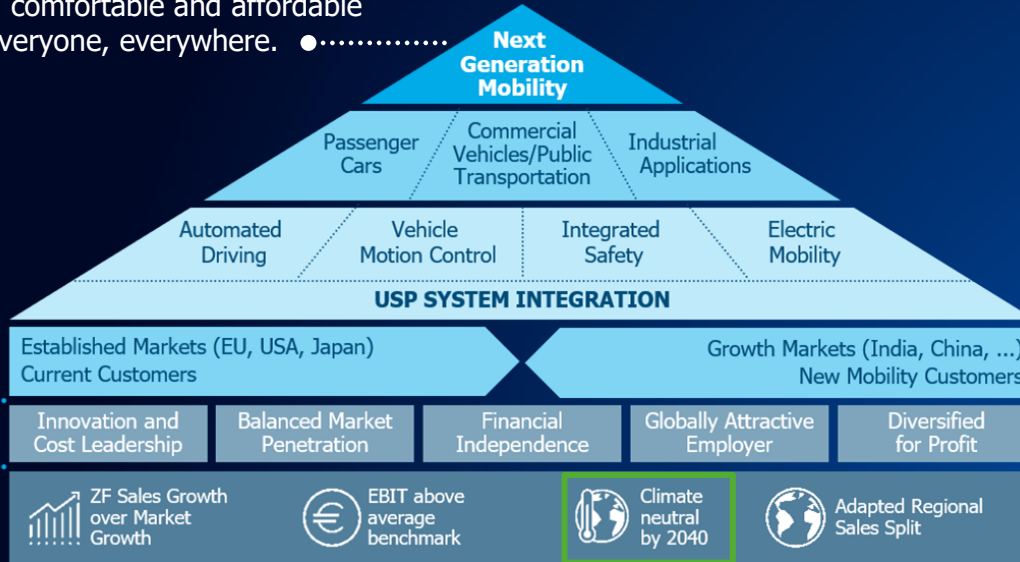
comfortable and affordable
veryone, everywhere.

Next Generation Mobility

Passenger Cars

Commercial Vehicles/Public Transportation

Industrial Applications

Automated Driving

Vehicle Motion Control

Integrated Safety

Electric Mobility

USP SYSTEM INTEGRATION

Established Markets (EU, USA, Japan)
Current Customers

Growth Markets (India, China, ...)
New Mobility Customers

Innovation and Cost Leadership

Balanced Market Penetration

Financial Independence

Globally Attractive Employer

Diversified for Profit

ZF Sales Growth over Market Growth

EBIT above average benchmark

Climate neutral by 2040

Adapted Regional Sales Split